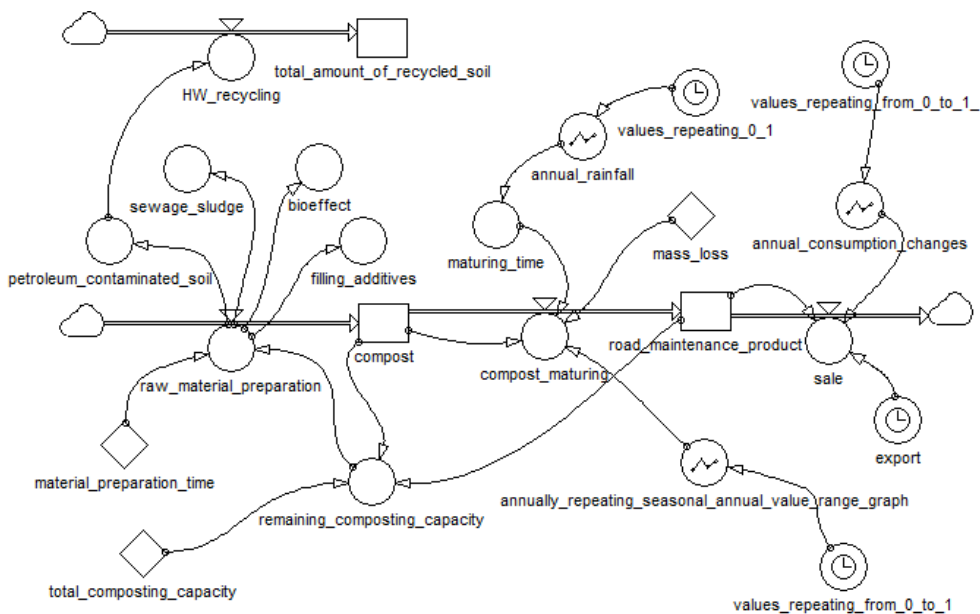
total_amount_of_recycled_soil
HW_recycling
values_repeating_from_0_to_1_
values_repeating_0_1
sewage_sludge
bioeffect
annual_rainfall
filling_additives
maturing_time
mass_loss
annual_consumption_changes
petroleum_contaminated_soil
compost
road_maintenance_product
compost_maturing
sale
raw_material_preparation
export
material_preparation_time
annually_repeating_seasonal_annual_value_range_graph
remaining_composting_capacity
total_composting_capacity
values_repeating_from_0_to_1